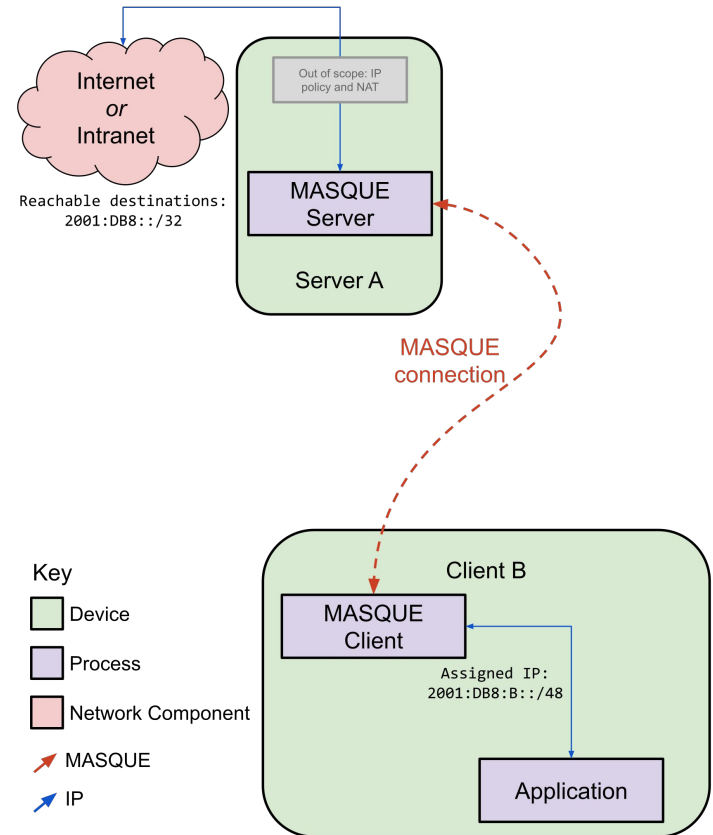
Internet
*or*
Intranet

Reachable destinations:
2001:DB8::/32

Out of scope: IP policy and NAT

MASQUE Server

Server A

MASQUE connection

Key
Device
Process
Network Component
MASQUE
IP

Client B

MASQUE Client

Assigned IP:
2001:DB8:B::/48

Application